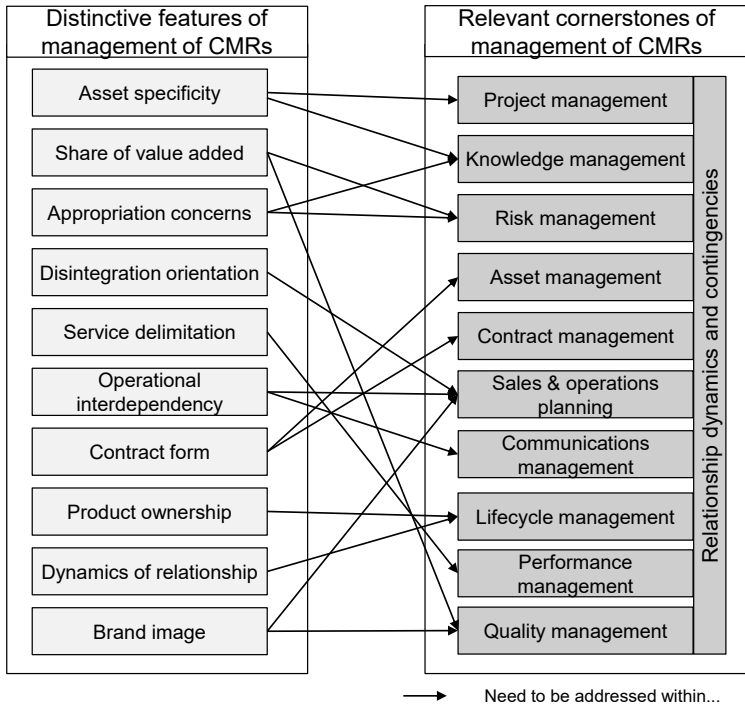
Distinctive features of management of CMRs

Asset specificity
Share of value added
Appropriation concerns
Disintegration orientation
Service delimitation
Operational interdependency
Contract form
Product ownership
Dynamics of relationship
Brand image

Relevant cornerstones of management of CMRs

Project management
Knowledge management
Risk management
Asset management
Contract management
Sales & operations planning
Communications management
Lifecycle management
Performance management
Quality management

Relationship dynamics and contingencies

Need to be addressed within...